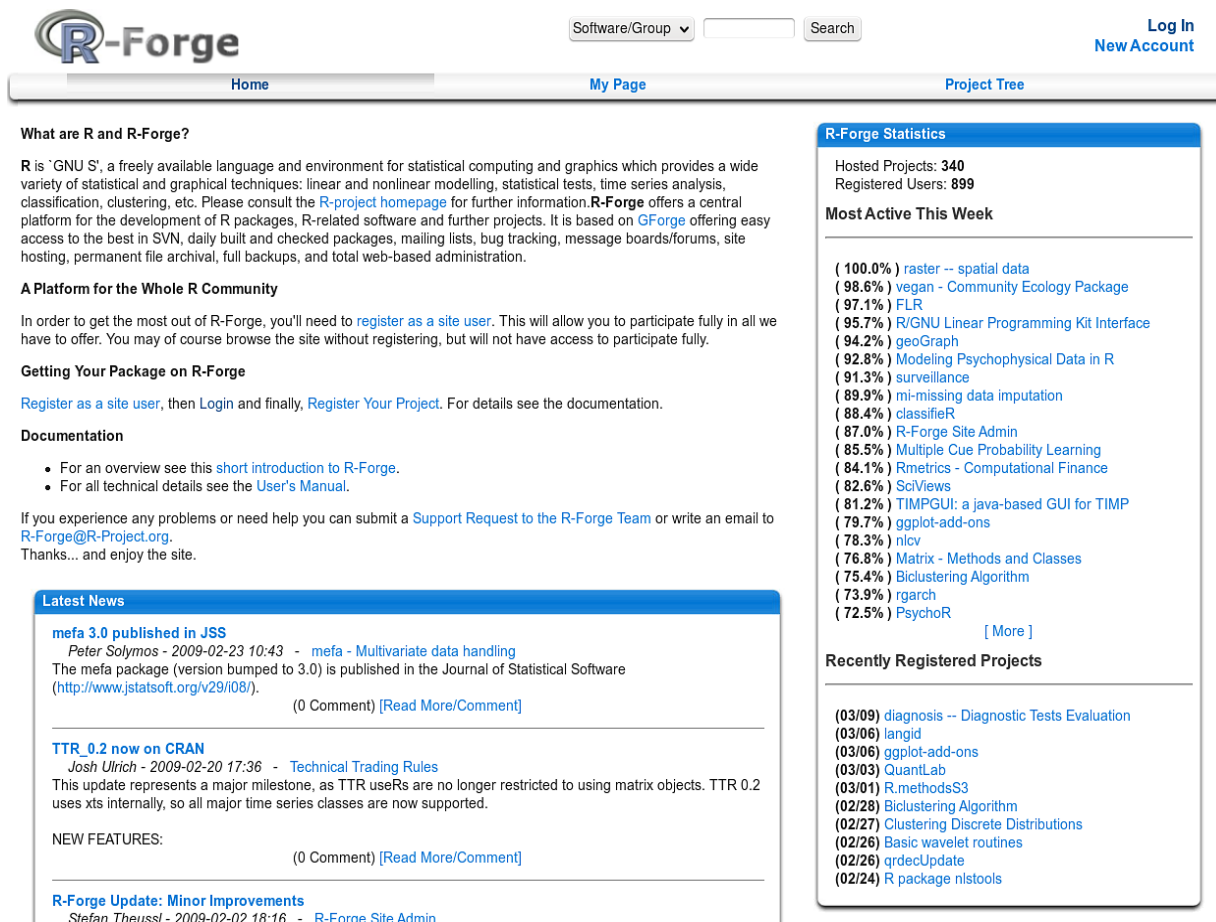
R-Forge

Software/Group Search

Log In
New Account

Home My Page Project Tree

What are R and R-Forge?

R is `GNU S', a freely available language and environment for statistical computing and graphics which provides a wide variety of statistical and graphical techniques: linear and nonlinear modelling, statistical tests, time series analysis, classification, clustering, etc. Please consult the R-project homepage for further information. R-Forge offers a central platform for the development of R packages, R-related software and further projects. It is based on GForge offering easy access to the best in SVN, daily built and checked packages, mailing lists, bug tracking, message boards/forums, site hosting, permanent file archival, full backups, and total web-based administration.

A Platform for the Whole R Community

In order to get the most out of R-Forge, you'll need to register as a site user. This will allow you to participate fully in all we have to offer. You may of course browse the site without registering, but will not have access to participate fully.

Getting Your Package on R-Forge

Register as a site user, then Login and finally, Register Your Project. For details see the documentation.

Documentation

- For an overview see this short introduction to R-Forge.
- For all technical details see the User's Manual.

If you experience any problems or need help you can submit a Support Request to the R-Forge Team or write an email to R-Forge@R-Project.org.
Thanks... and enjoy the site.

Latest News

mefa 3.0 published in JSS
Peter Solymos - 2009-02-23 10:43 - mefa - Multivariate data handling
The mefa package (version bumped to 3.0) is published in the Journal of Statistical Software (http://www.jstatsoft.org/v29/i08/).
(0 Comment) [Read More/Comment]

TTR_0.2 now on CRAN
Josh Ulrich - 2009-02-20 17:36 - Technical Trading Rules
This update represents a major milestone, as TTR useRs are no longer restricted to using matrix objects. TTR 0.2 uses xts internally, so all major time series classes are now supported.

NEW FEATURES:
(0 Comment) [Read More/Comment]

R-Forge Update: Minor Improvements
Stefan Theussl - 2009-02-02 18:16 - R-Forge Site Admin

R-Forge Statistics

Hosted Projects: 340
Registered Users: 899

Most Active This Week

( 100.0% ) raster -- spatial data
( 98.6% ) vegan - Community Ecology Package
( 97.1% ) FLR
( 95.7% ) R/GNU Linear Programming Kit Interface
( 94.2% ) geoGraph
( 92.8% ) Modeling Psychophysical Data in R
( 91.3% ) surveillance
( 89.9% ) mi-missing data imputation
( 88.4% ) classifieR
( 87.0% ) R-Forge Site Admin
( 85.5% ) Multiple Cue Probability Learning
( 84.1% ) Rmetrics - Computational Finance
( 82.6% ) SciViews
( 81.2% ) TIMPGUI: a java-based GUI for TIMP
( 79.7% ) ggplot-add-ons
( 78.3% ) nlcv
( 76.8% ) Matrix - Methods and Classes
( 75.4% ) Biclustering Algorithm
( 73.9% ) rgarch
( 72.5% ) PsychoR
[ More ]

Recently Registered Projects

(03/09) diagnosis -- Diagnostic Tests Evaluation
(03/06) langid
(03/06) ggplot-add-ons
(03/03) QuantLab
(03/01) R.methodsS3
(02/28) Biclustering Algorithm
(02/27) Clustering Discrete Distributions
(02/26) Basic wavelet routines
(02/26) qrdecUpdate
(02/24) R package nlstools